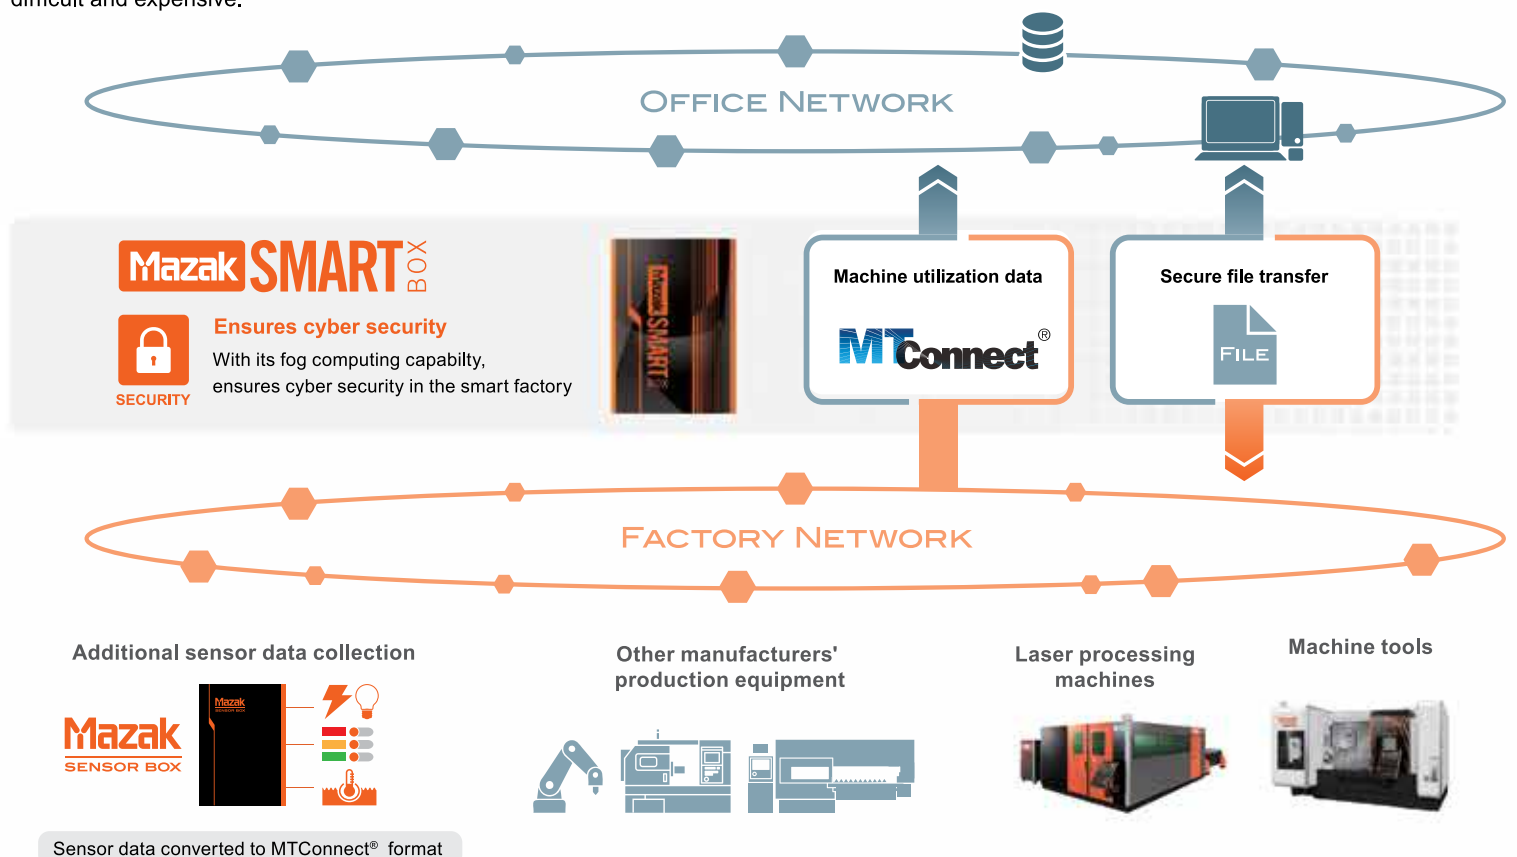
difficult and expensive.

OFFICE NETWORK

Mazak SMART BOX

SECURITY

Ensures cyber security

With its fog computing capabilty, ensures cyber security in the smart factory

Machine utilization data

MTConnect®

Secure file transfer

FILE

FACTORY NETWORK

Additional sensor data collection

Mazak SENSOR BOX

Mazak SENSOR BOX

Other manufacturers' production equipment

Laser processing machines

Machine tools

Sensor data converted to MTConnect® format